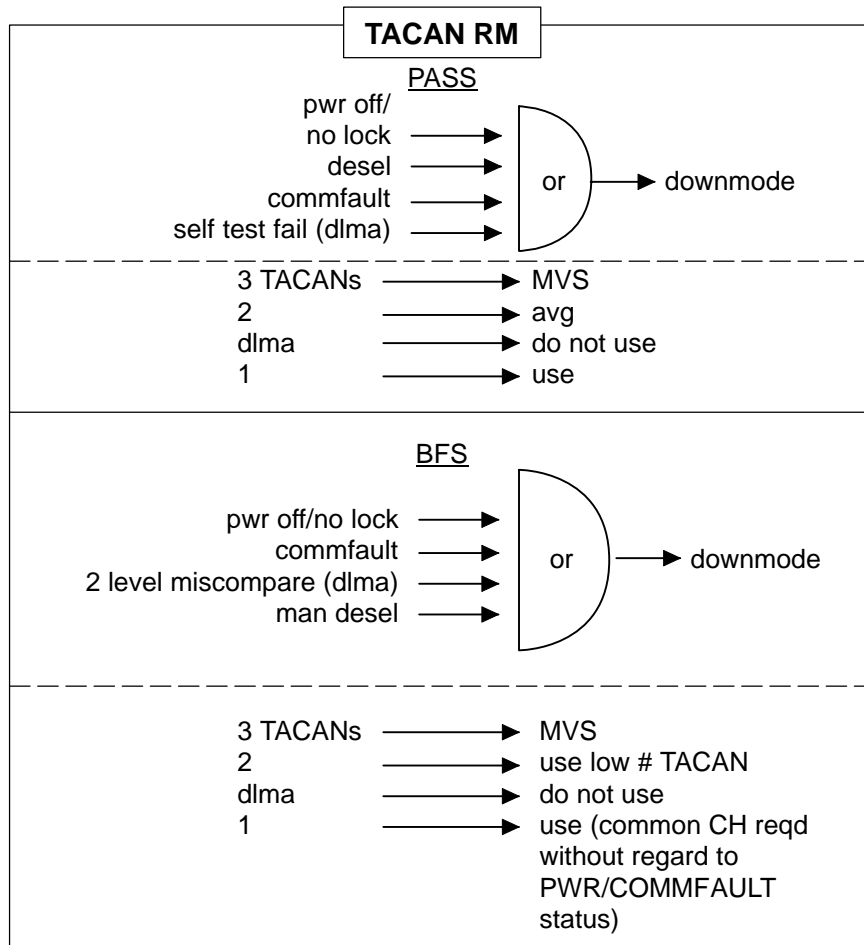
TACAN RM

PASS

pwr off/
no lock
desel
commfault
self test fail (dlma)

or

downmode

3 TACANs → MVS
2 → avg
dlma → do not use
1 → use

BFS

pwr off/no lock
commfault
2 level miscompare (dlma)
man desel

or

downmode

3 TACANs → MVS
2 → use low # TACAN
dlma → do not use
1 → use (common CH reqd without regard to PWR/COMMFAULT status)